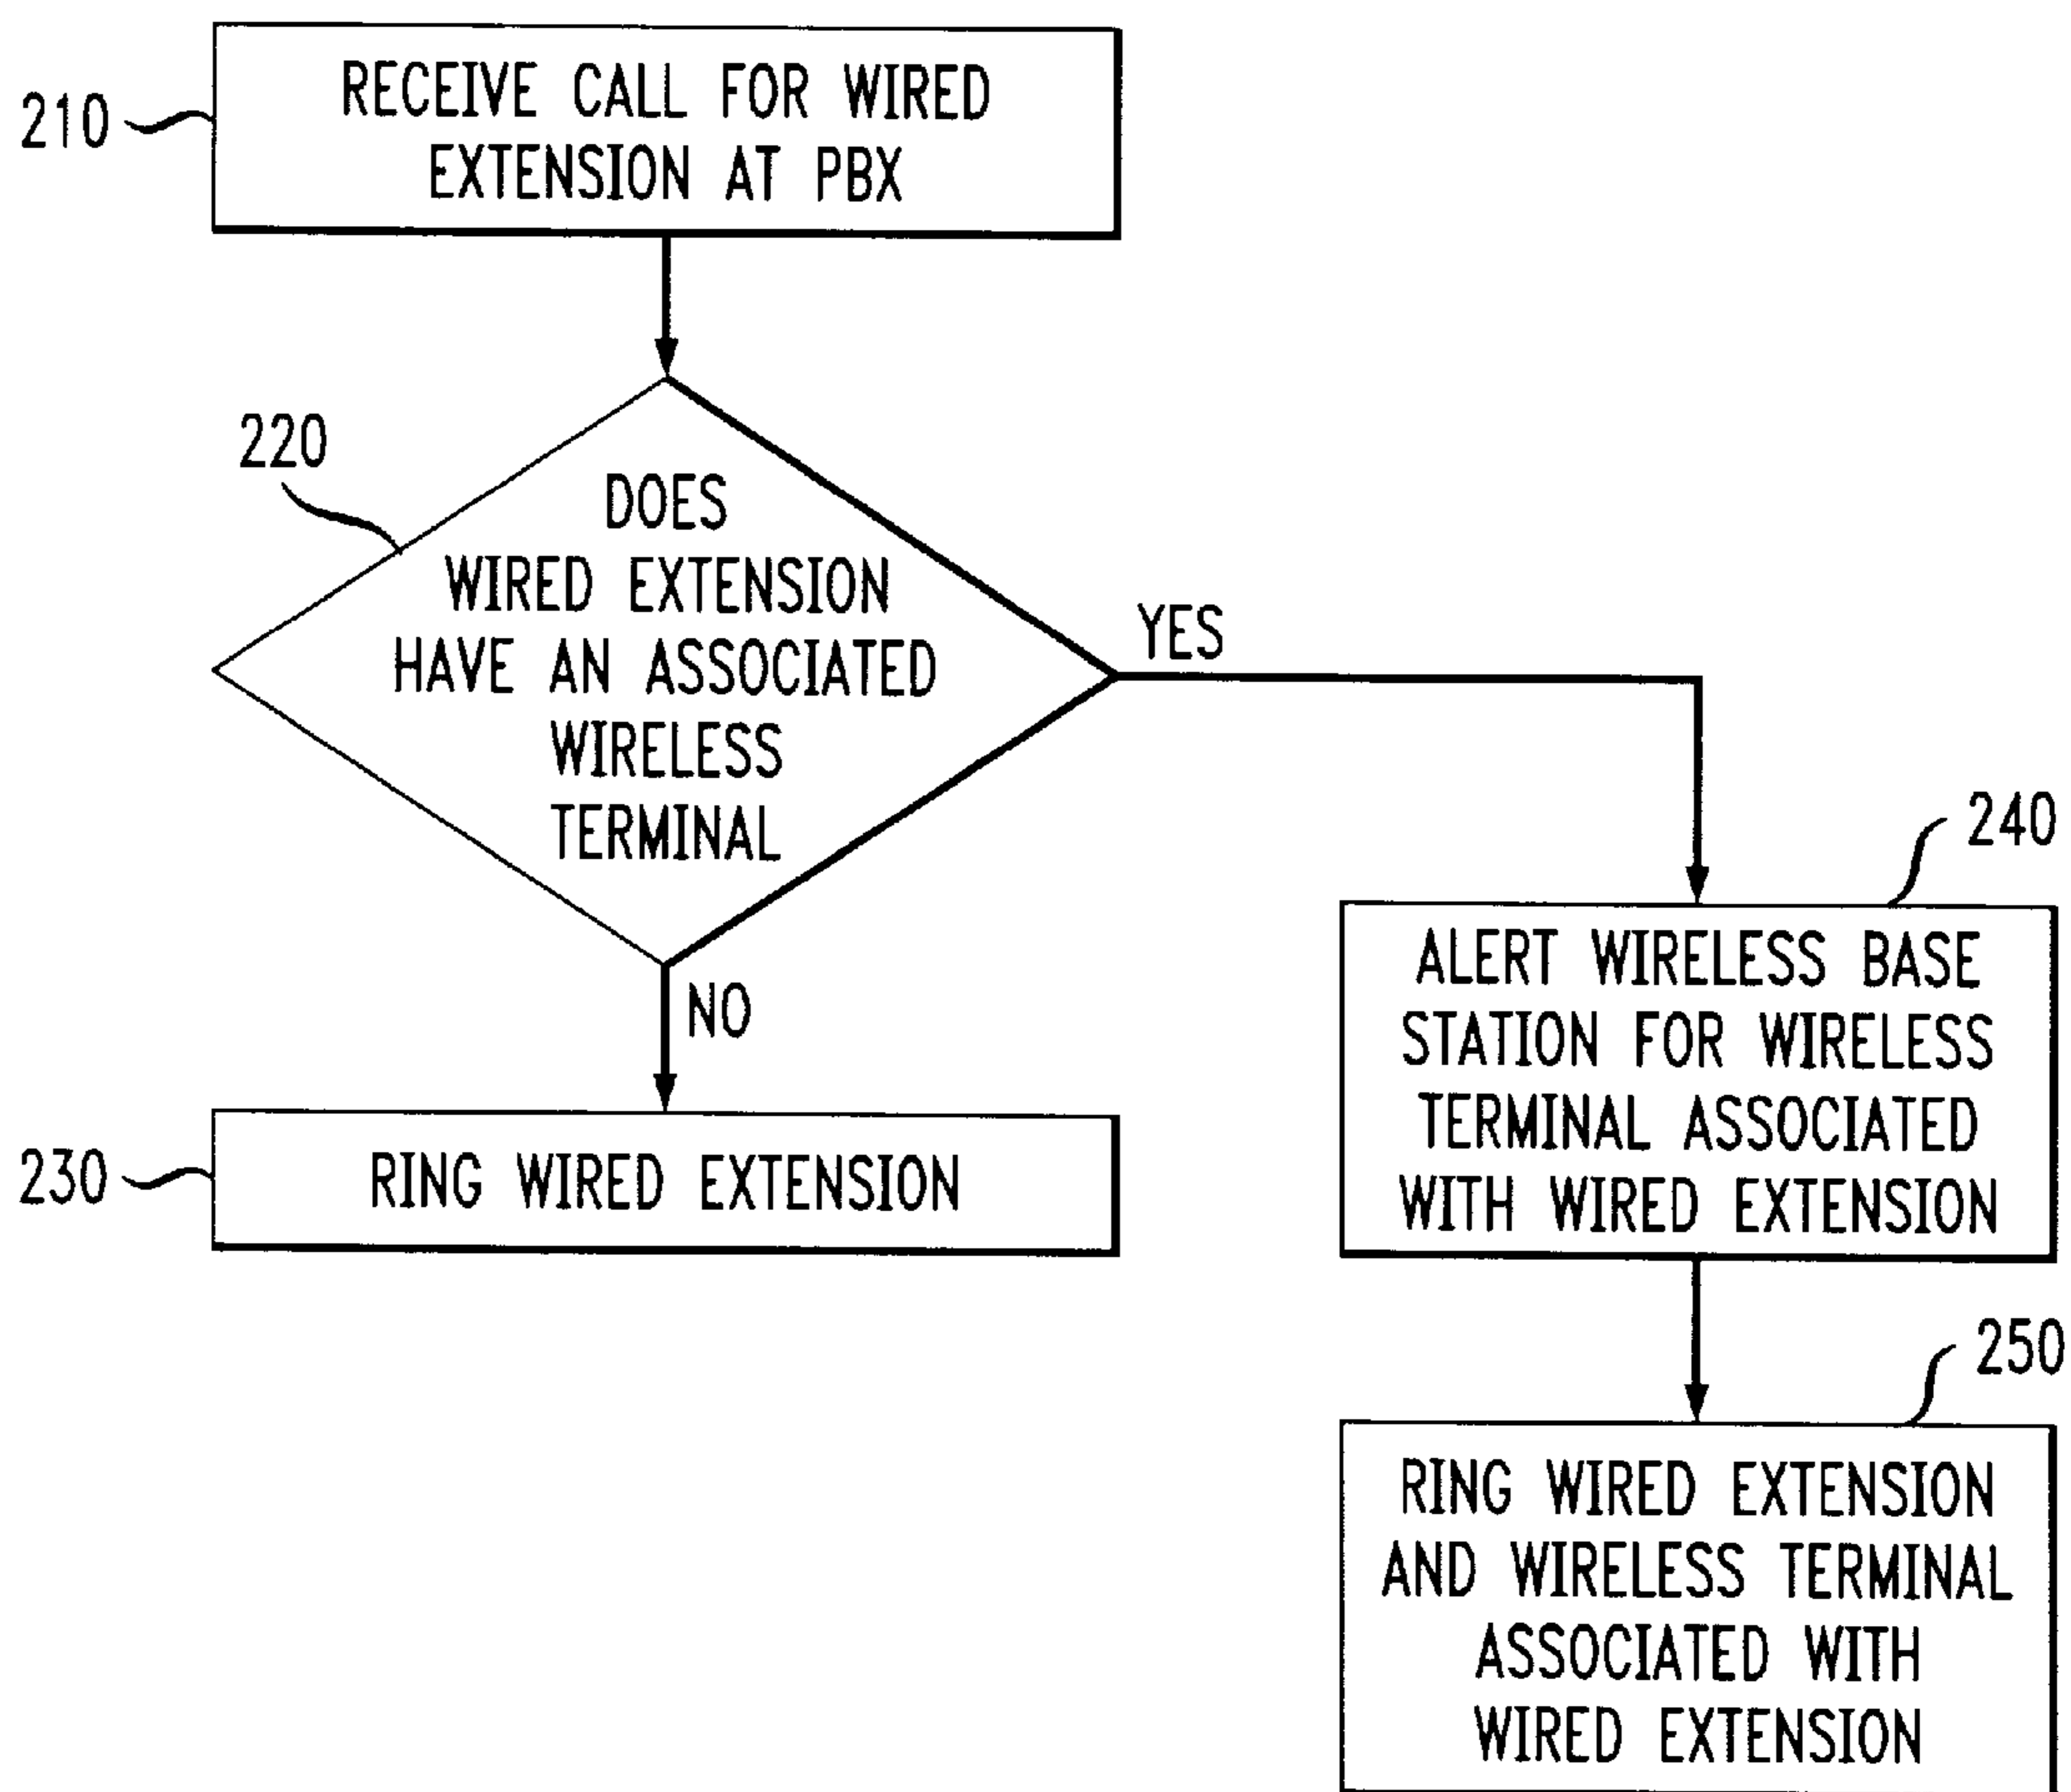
210

RECEIVE CALL FOR WIRED EXTENSION AT PBX

220

DOES WIRED EXTENSION HAVE AN ASSOCIATED WIRELESS TERMINAL

YES

NO

230

RING WIRED EXTENSION

240

ALERT WIRELESS BASE STATION FOR WIRELESS TERMINAL ASSOCIATED WITH WIRED EXTENSION

250

RING WIRED EXTENSION AND WIRELESS TERMINAL ASSOCIATED WITH WIRED EXTENSION